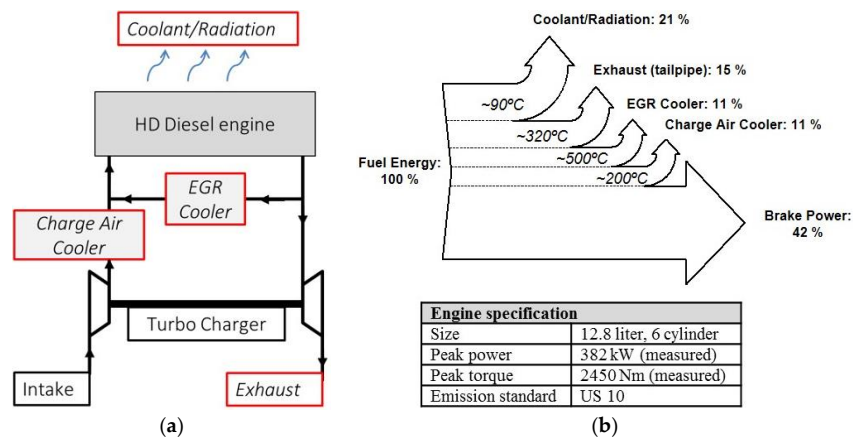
Coolant/Radiation

HD Diesel engine

EGR Cooler

Charge Air Cooler

Turbo Charger

Intake

Exhaust

(a)

Coolant/Radiation: 21 %

Exhaust (tailpipe): 15 %

EGR Cooler: 11 %

Charge Air Cooler: 11 %

~90ºC

~320ºC

~500ºC

~200ºC

Fuel Energy: 100 %

Brake Power: 42 %

| Engine specification | |
|---|---|
| Size | 12.8 liter, 6 cylinder |
| Peak power | 382 kW (measured) |
| Peak torque | 2450 Nm (measured) |
| Emission standard | US 10 |

(b)